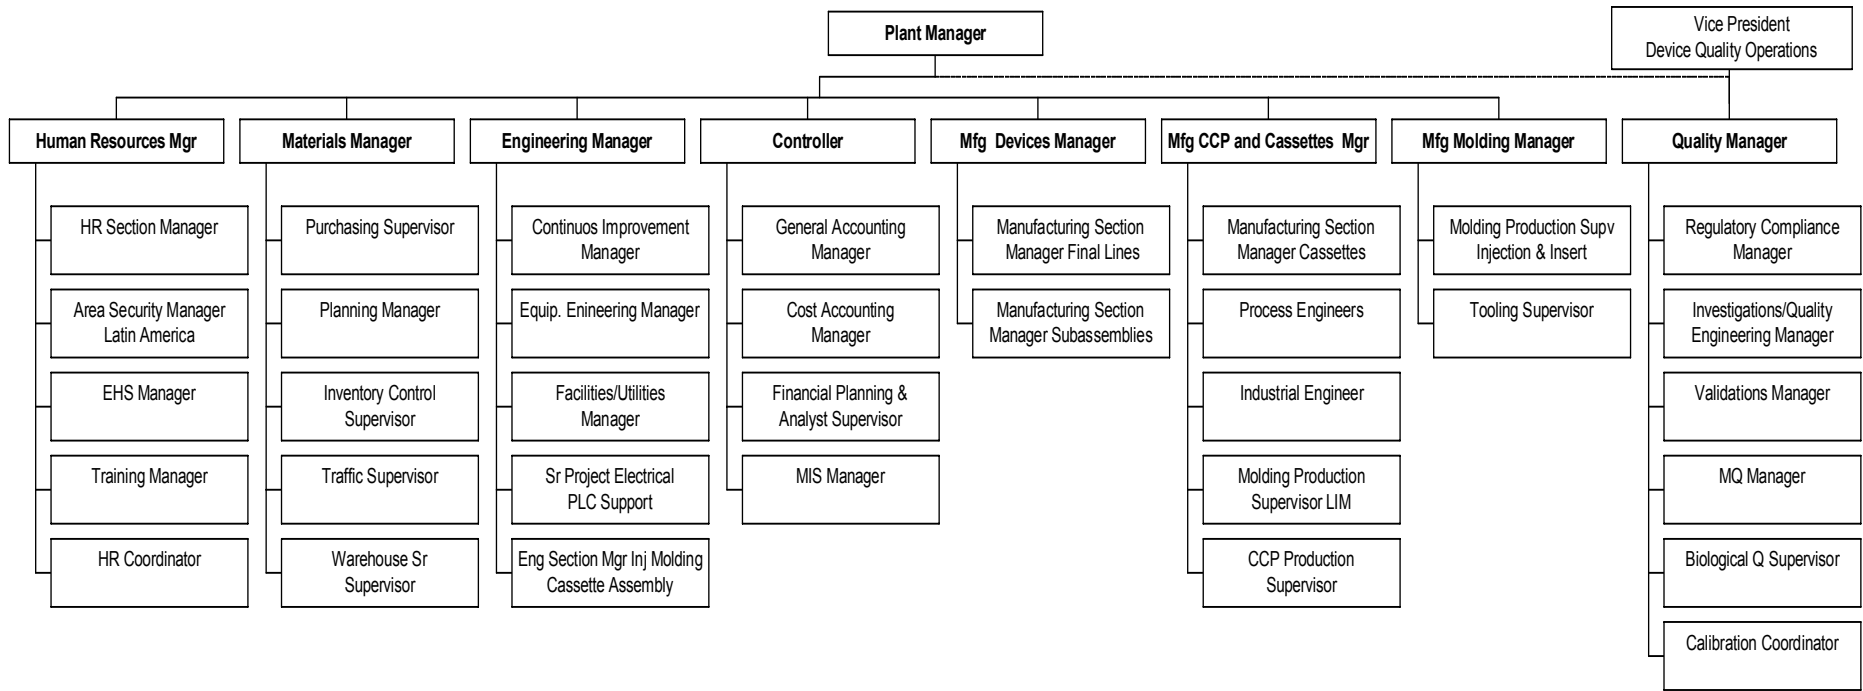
Plant Manager

Vice President
Device Quality Operations

Human Resources Mgr
HR Section Manager
Area Security Manager Latin America
EHS Manager
Training Manager
HR Coordinator

Materials Manager
Purchasing Supervisor
Planning Manager
Inventory Control Supervisor
Traffic Supervisor
Warehouse Sr Supervisor

Engineering Manager
Continuos Improvement Manager
Equip. Enineering Manager
Facilities/Utilities Manager
Sr Project Electrical PLC Support
Eng Section Mgr Inj Molding Cassette Assembly

Controller
General Accounting Manager
Cost Accounting Manager
Financial Planning & Analyst Supervisor
MIS Manager

Mfg Devices Manager
Manufacturing Section Manager Final Lines
Manufacturing Section Manager Subassemblies

Mfg CCP and Cassettes Mgr
Manufacturing Section Manager Cassettes
Process Engineers
Industrial Engineer
Molding Production Supervisor LIM
CCP Production Supervisor

Mfg Molding Manager
Molding Production Supv Injection & Insert
Tooling Supervisor

Quality Manager
Regulatory Compliance Manager
Investigations/Quality Engineering Manager
Validations Manager
MQ Manager
Biological Q Supervisor
Calibration Coordinator